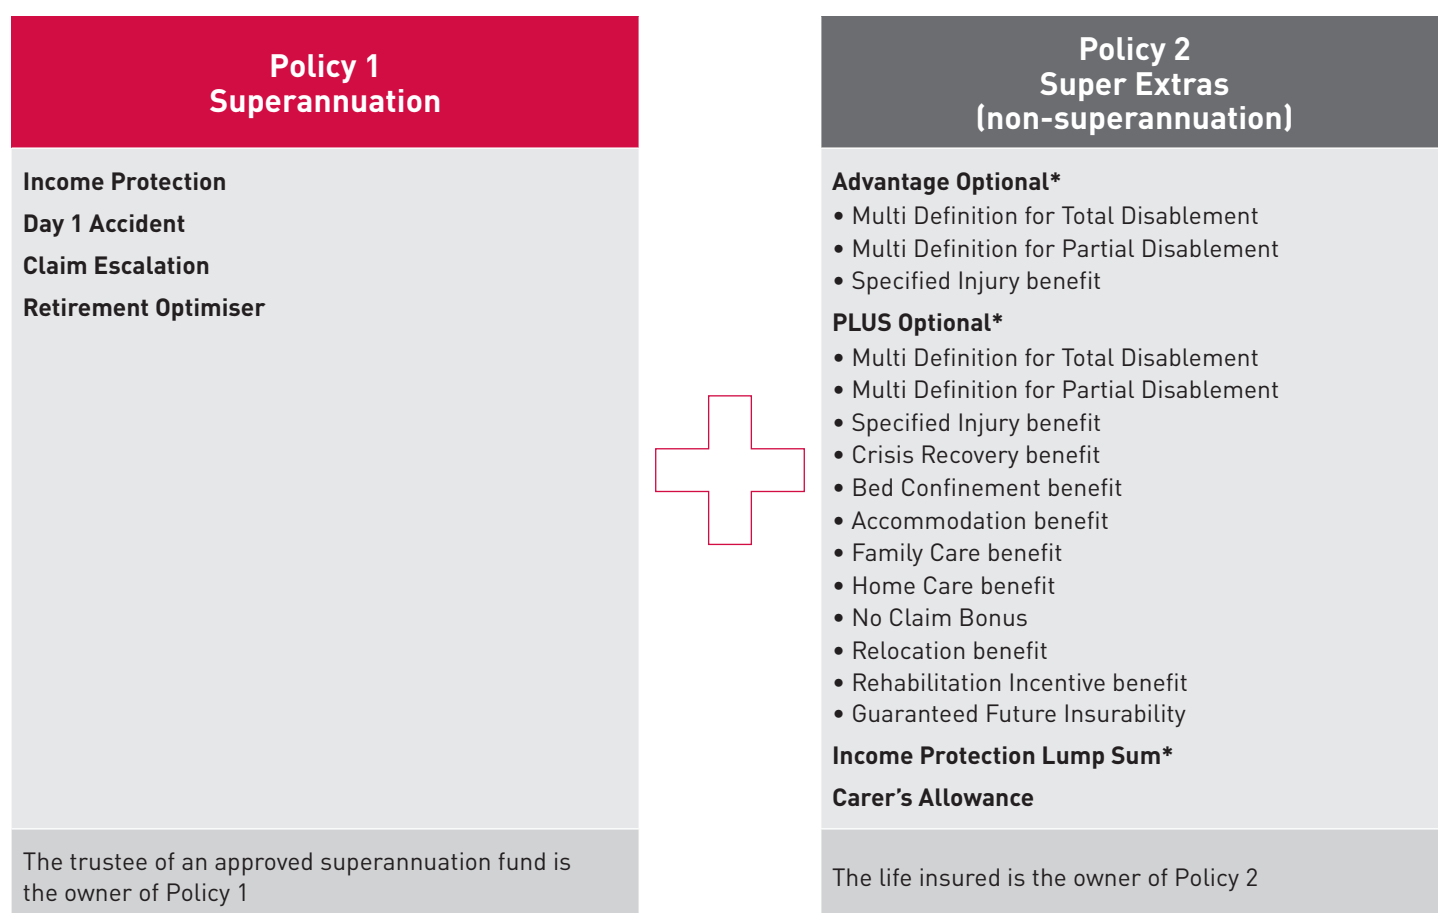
Policy 1
Superannuation

Income Protection

Day 1 Accident

Claim Escalation

Retirement Optimiser

The trustee of an approved superannuation fund is the owner of Policy 1

Policy 2
Super Extras
(non-superannuation)

Advantage Optional*
• Multi Definition for Total Disablement
• Multi Definition for Partial Disablement
• Specified Injury benefit

PLUS Optional*
• Multi Definition for Total Disablement
• Multi Definition for Partial Disablement
• Specified Injury benefit
• Crisis Recovery benefit
• Bed Confinement benefit
• Accommodation benefit
• Family Care benefit
• Home Care benefit
• No Claim Bonus
• Relocation benefit
• Rehabilitation Incentive benefit
• Guaranteed Future Insurability

Income Protection Lump Sum*

Carer's Allowance

The life insured is the owner of Policy 2